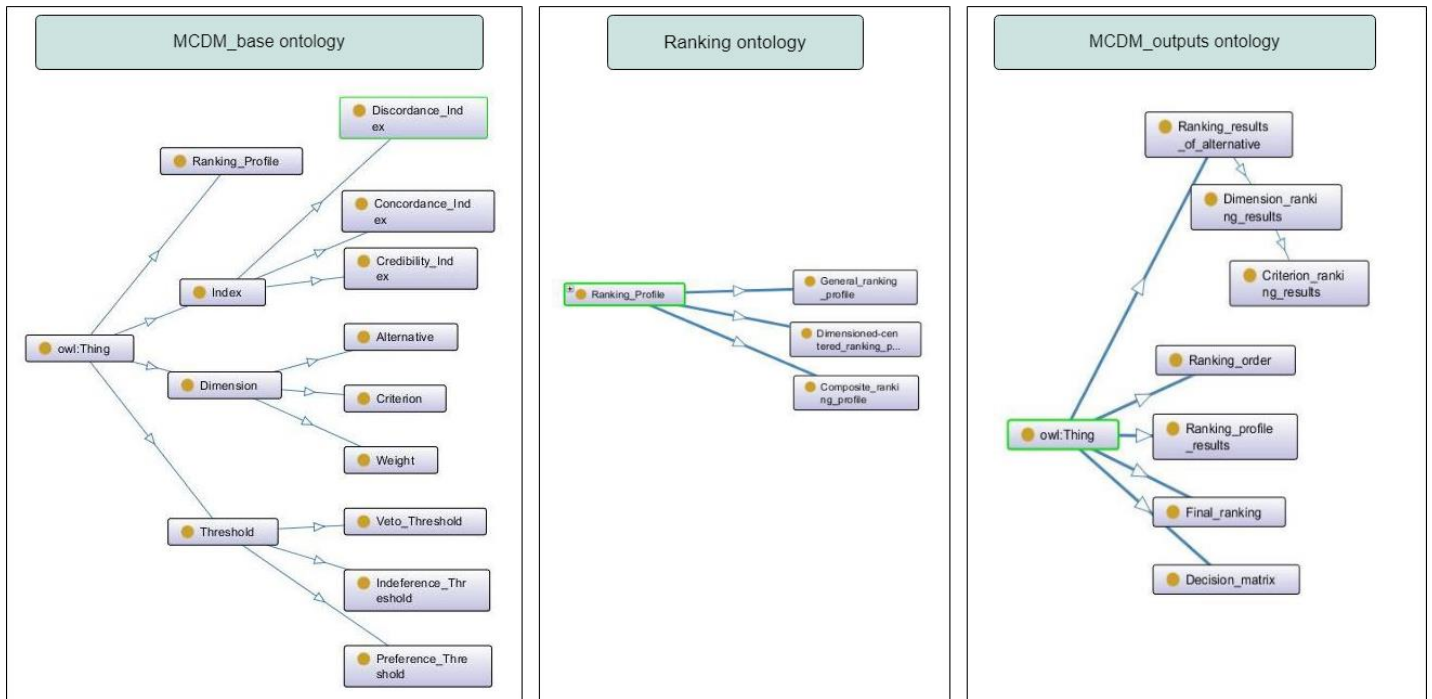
MCDM_base ontology

Discordance_Index
Ranking_Profile
Concordance_Index
Credibility_Index
Index
owl:Thing
Alternative
Dimension
Criterion
Weight
Threshold
Veto_Threshold
Indeference_Threshold
Preference_Threshold

Ranking ontology

Ranking_Profile
General_ranking_profile
Dimensioned-centered_ranking_p...
Composite_ranking_profile

MCDM_outputs ontology

Ranking_results_of_alternative
Dimension_ranking_results
Criterion_ranking_results
Ranking_order
owl:Thing
Ranking_profile_results
Final_ranking
Decision_matrix